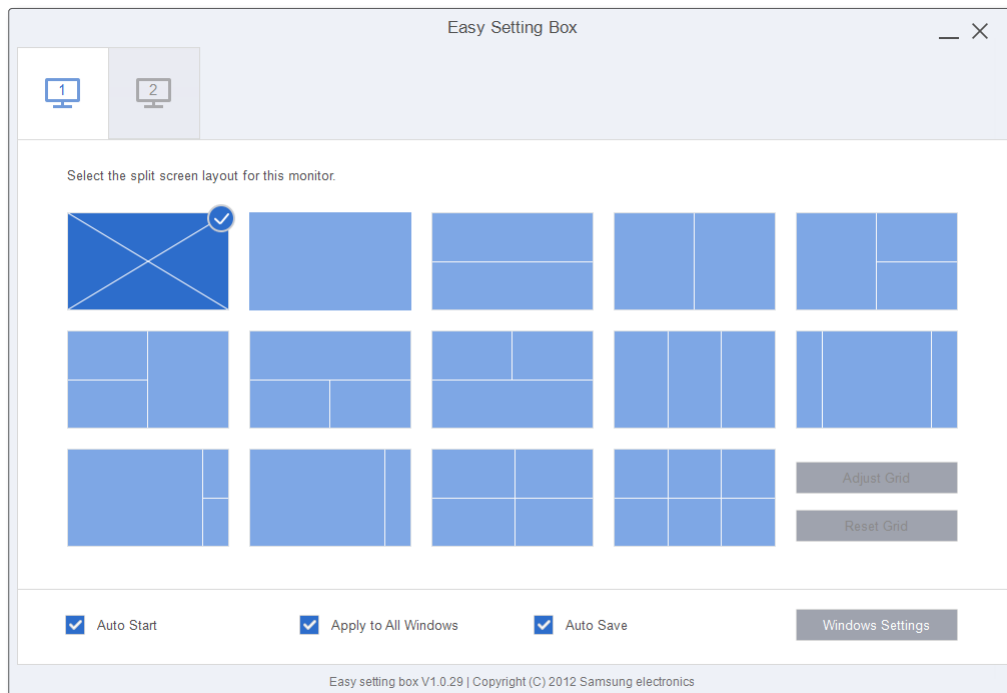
Easy Setting Box

1

2

Select the split screen layout for this monitor.

Adjust Grid

Reset Grid

Auto Start

Apply to All Windows

Auto Save

Windows Settings

Easy setting box V1.0.29 | Copyright (C) 2012 Samsung electronics